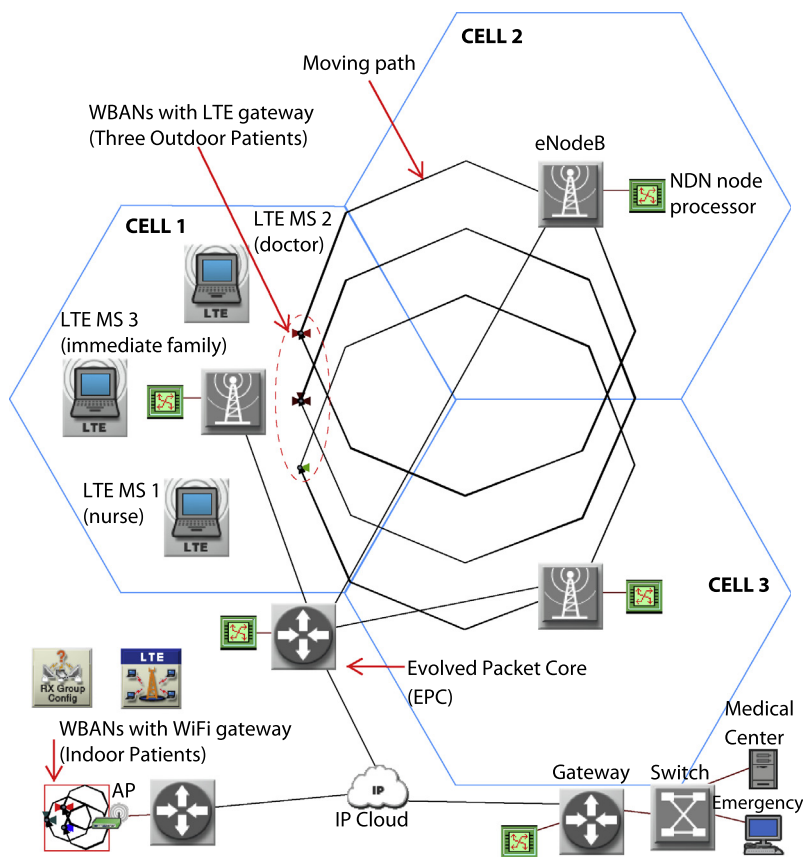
CELL 2

Moving path

WBANs with LTE gateway (Three Outdoor Patients)

eNodeB

NDN node processor

CELL 1

LTE MS 2 (doctor)

LTE

LTE MS 3 (immediate family)

LTE

LTE MS 1 (nurse)

LTE

CELL 3

Evolved Packet Core (EPC)

RX Group Config

LTE

WBANs with WiFi gateway (Indoor Patients)

Medical Center

AP

IP

IP Cloud

Gateway

Switch

Emergency